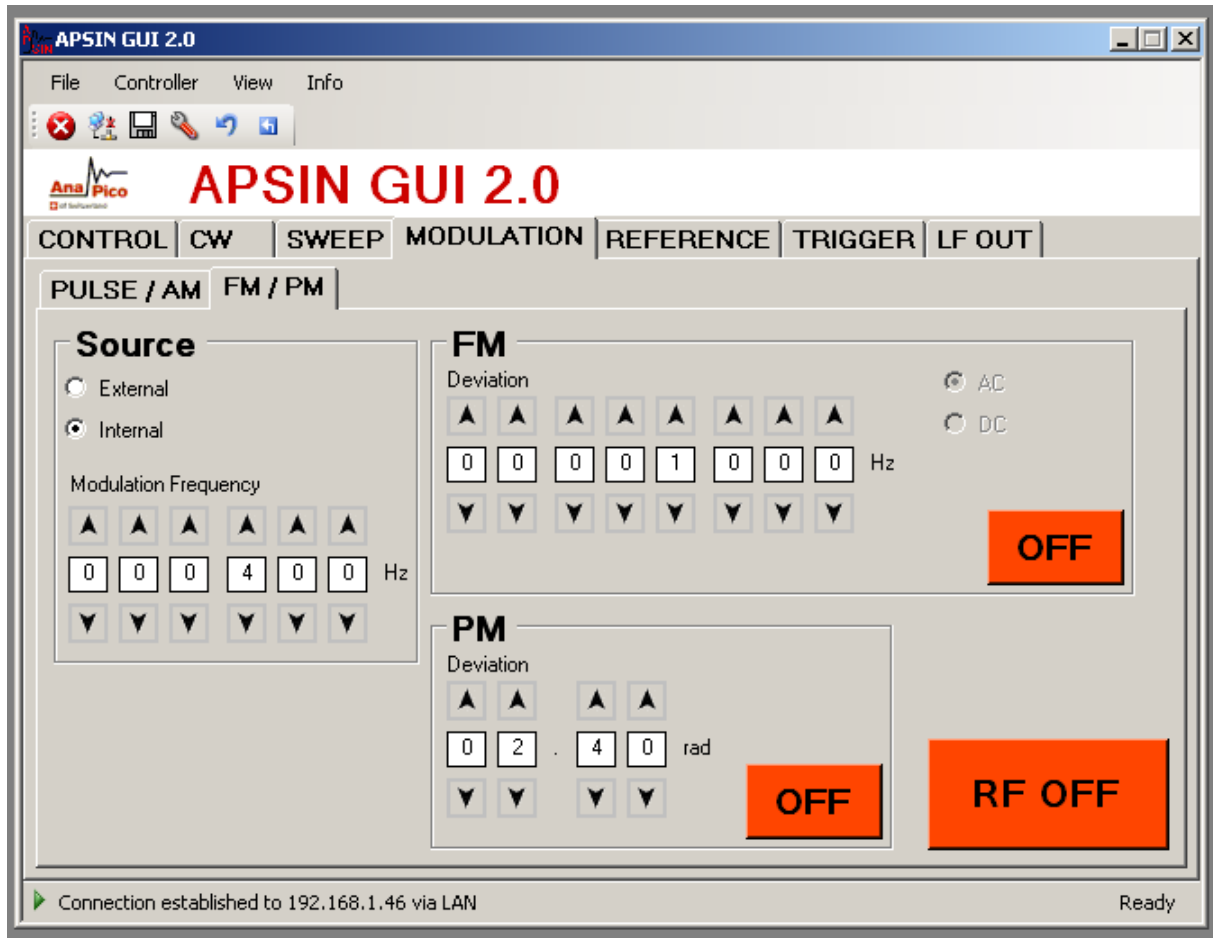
APSIN GUI 2.0

File Controller View Info

AnaPico

APSIN GUI 2.0

CONTROL CW SWEEP MODULATION REFERENCE TRIGGER LF OUT

PULSE / AM FM / PM

Source

External

Internal

Modulation Frequency

0 0 0 4 0 0 Hz

FM

Deviation

0 0 0 0 1 0 0 0 Hz

AC

DC

OFF

PM

Deviation

0 2 . 4 0 rad

OFF

RF OFF

Connection established to 192.168.1.46 via LAN

Ready